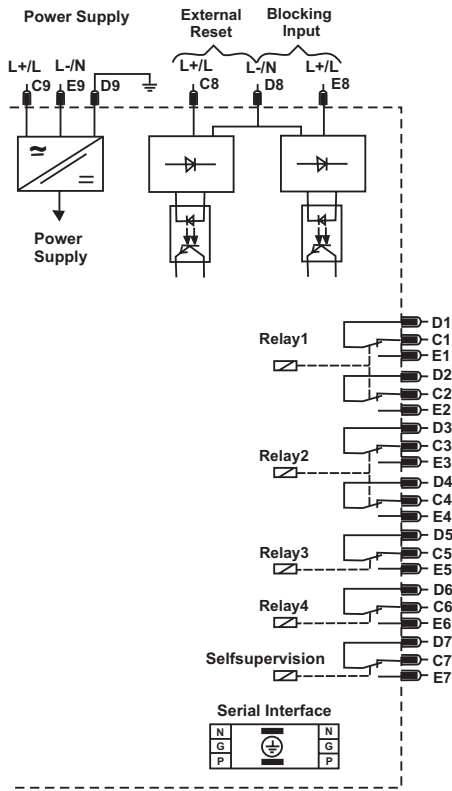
Power Supply

External Reset

Blocking Input

L+/L C9
L-/N E9
D9

L+/L C8
L-/N D8
L+/L E8

Power Supply

Relay1
D1
C1
E1
D2
C2
E2

Relay2
D3
C3
E3
D4
C4
E4

Relay3
D5
C5
E5

Relay4
D6
C6
E6

Selfsupervision
D7
C7
E7

Serial Interface
N
G
P
N
G
P